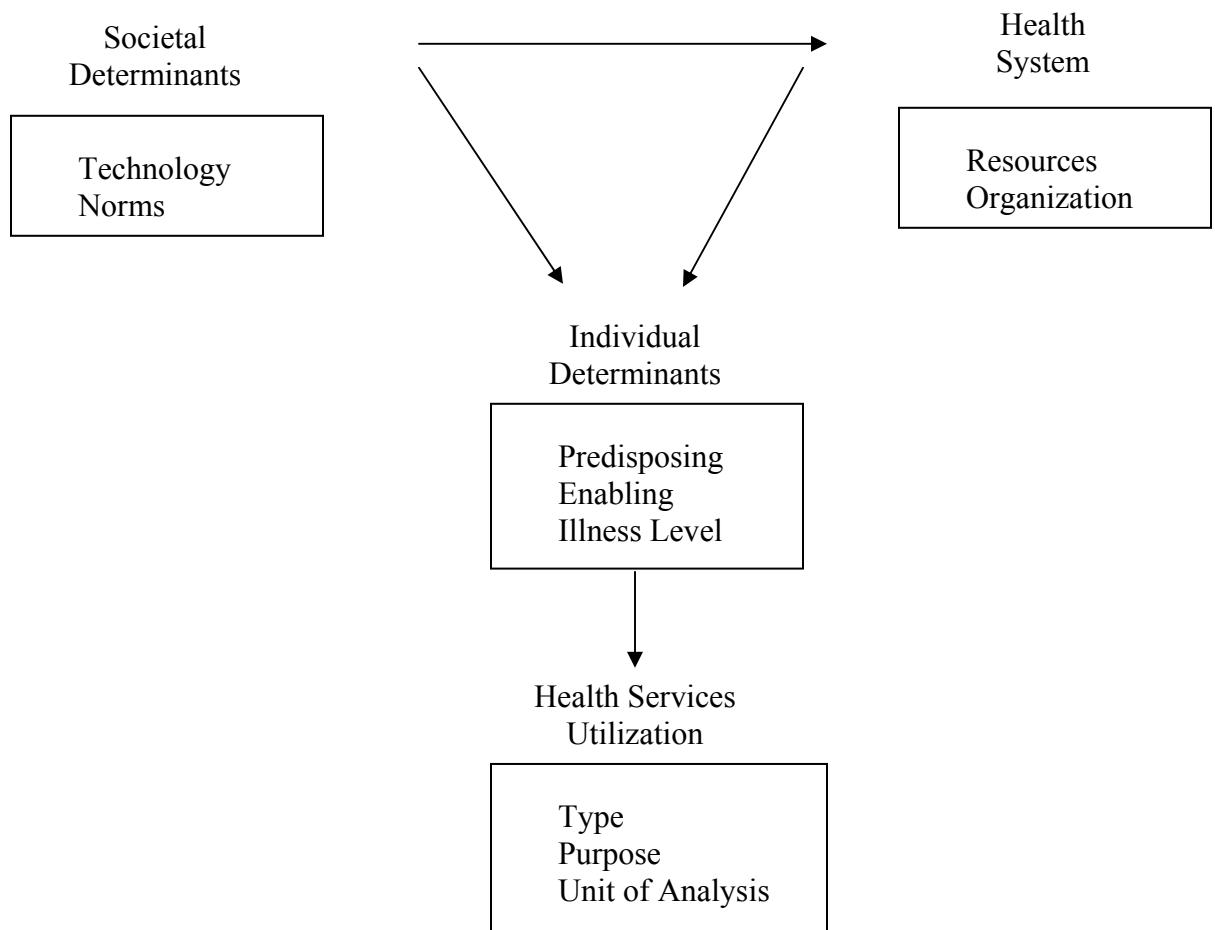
Societal Determinants

Technology
Norms

Health System

Resources
Organization

Individual Determinants

Predisposing
Enabling
Illness Level

Health Services Utilization

Type
Purpose
Unit of Analysis